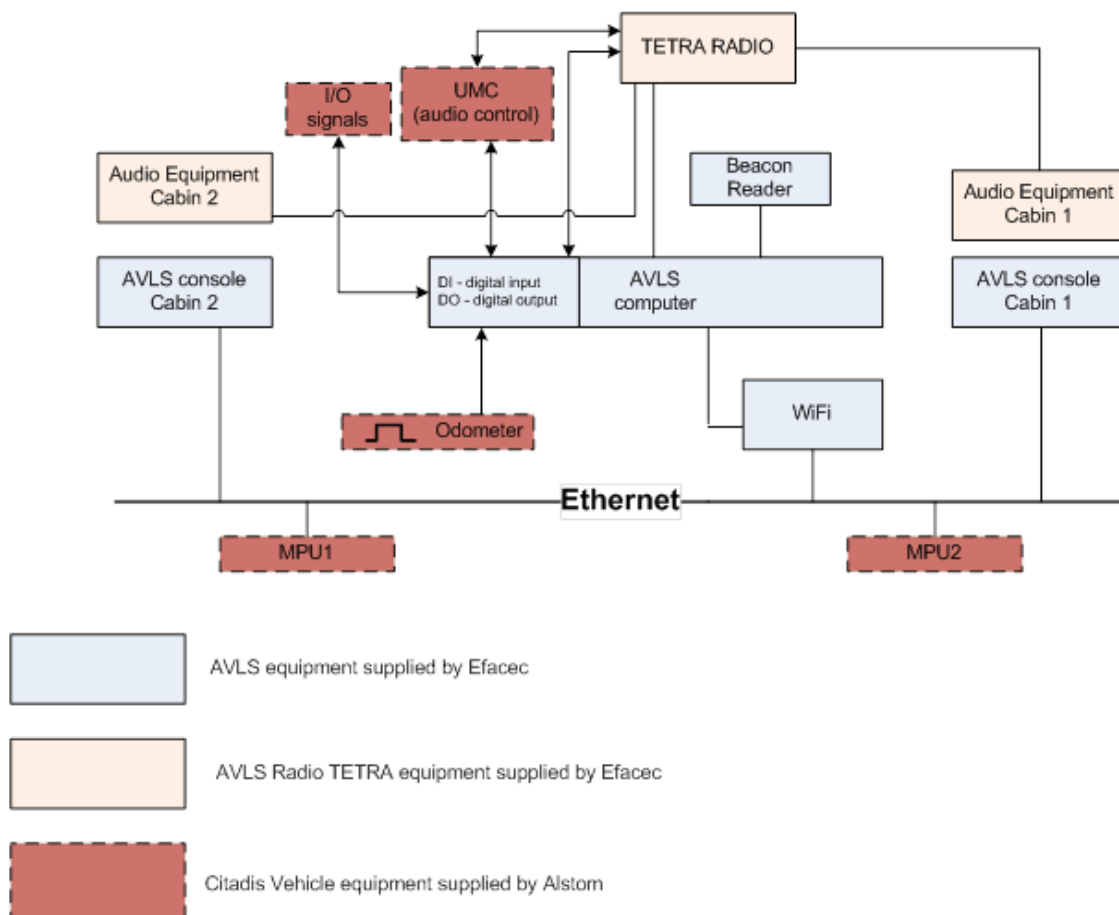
TETRA RADIO

I/O signals

UMC (audio control)

Audio Equipment Cabin 2

Beacon Reader

Audio Equipment Cabin 1

AVLS console Cabin 2

DI - digital input
DO - digital output

AVLS computer

AVLS console Cabin 1

WiFi

Odometer

Ethernet

MPU1

MPU2

AVLS equipment supplied by Efacec

AVLS Radio TETRA equipment supplied by Efacec

Citadis Vehicle equipment supplied by Alstom